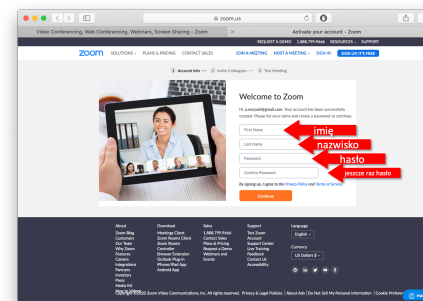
zoom.us

Video Conferencing, Web Conferencing, Webinars, Screen Sharing - Zoom

Activate your account - Zoom

REQUEST A DEMO 1.888.799.9666 RESOURCES SUPPORT

zoom SOLUTIONS PLANS & PRICING CONTACT SALES JOIN A MEETING HOST A MEETING SIGN IN SIGN UP, IT'S FREE

1 Account Info 2 Invite Colleagues 3 Test Meeting

Welcome to Zoom

Hi, a.account@gmail.com. Your account has been successfully created. Please list your name and create a password to continue.

First Name

imię

Last Name

nazwisko

Password

hasło

Confirm Password

jeszcze raz hasło

By signing up, I agree to the Privacy Policy and Terms of Service.

Continue

About
Zoom Blog
Customers
Our Team
Why Zoom
Features
Careers
Integrations
Partners
Investors
Press
Media Kit
How to Videos

Download
Meetings Client
Zoom Rooms Client
Zoom Rooms Controller
Browser Extension
Outlook Plug-in
iPhone/iPad App
Android App

Sales
1.888.799.9666
Contact Sales
Plans & Pricing
Request a Demo
Webinars and Events

Support
Test Zoom
Account
Support Center
Live Training
Feedback
Contact Us
Accessibility

Language
English

Currency
US Dollars $

Copyright ©2020 Zoom Video Communications, Inc. All rights reserved. Privacy & Legal Policies | About Ads | Do Not Sell My Personal Information | Cookie Preferences